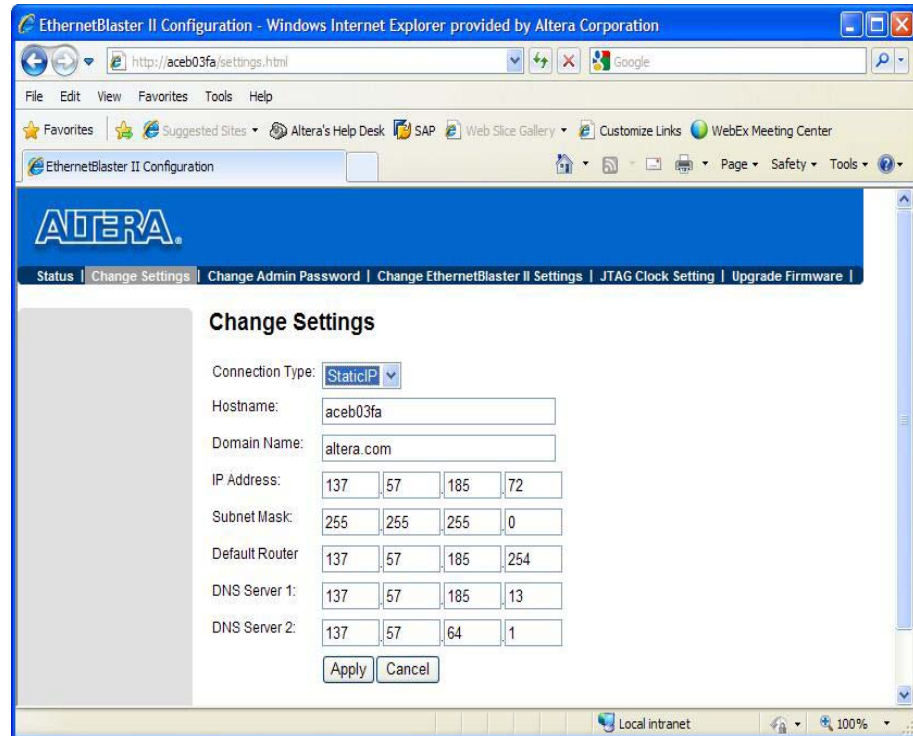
EthernetBlaster II Configuration - Windows Internet Explorer provided by Altera Corporation

http://aceb03fa/settings.html

Google

File Edit View Favorites Tools Help

Favorites Suggested Sites Altera's Help Desk SAP Web Slice Gallery Customize Links WebEx Meeting Center

EthernetBlaster II Configuration

Page Safety Tools

ALTERA.

Status | Change Settings | Change Admin Password | Change EthernetBlaster II Settings | JTAG Clock Setting | Upgrade Firmware |

Change Settings

| | | | | |
|---|---|---|---|---|
| Connection Type: | StaticIP | | | |
| Hostname: | aceb03fa | | | |
| Domain Name: | altera.com | | | |
| IP Address: | 137 | 57 | 185 | 72 |
| Subnet Mask: | 255 | 255 | 255 | 0 |
| Default Router | 137 | 57 | 185 | 254 |
| DNS Server 1: | 137 | 57 | 185 | 13 |
| DNS Server 2: | 137 | 57 | 64 | 1 |

Apply Cancel

Local intranet 100%